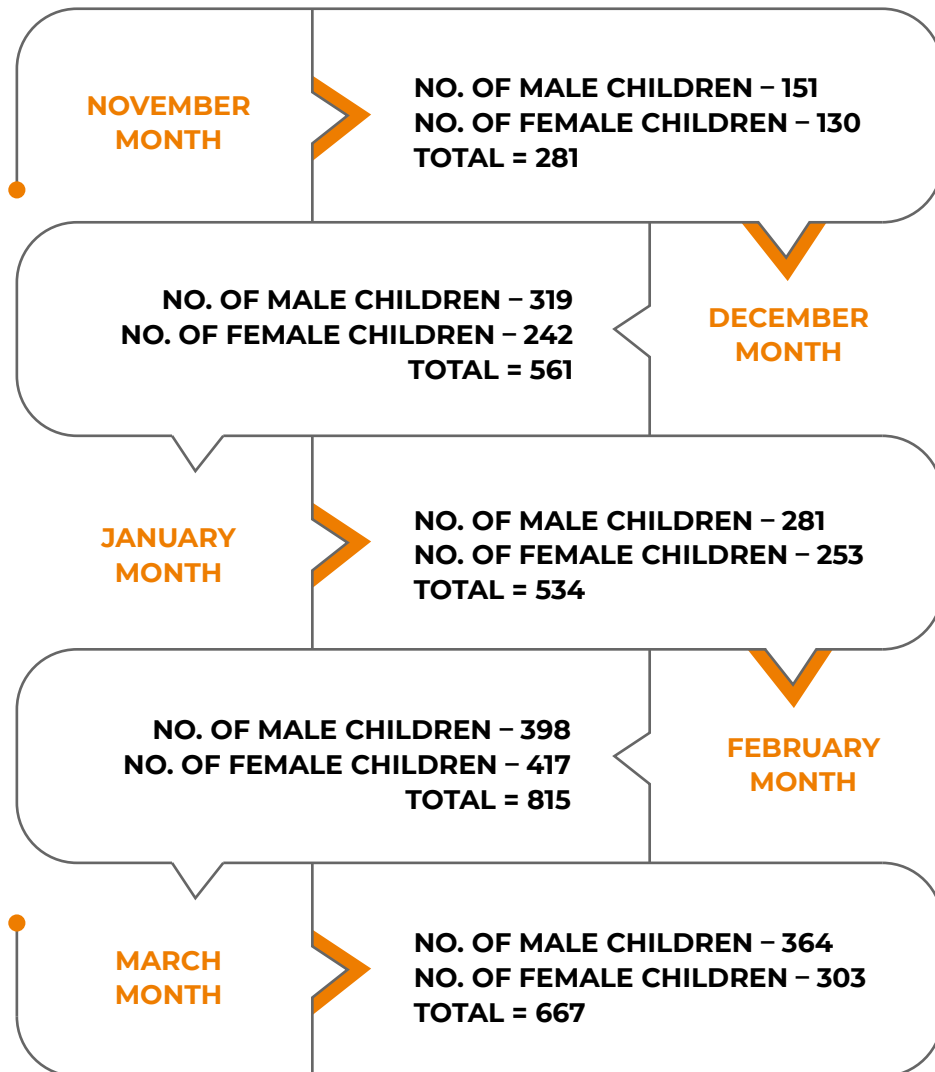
NOVEMBER MONTH

NO. OF MALE CHILDREN – 151
NO. OF FEMALE CHILDREN – 130
TOTAL = 281

NO. OF MALE CHILDREN – 319
NO. OF FEMALE CHILDREN – 242
TOTAL = 561

DECEMBER MONTH

JANUARY MONTH

NO. OF MALE CHILDREN – 281
NO. OF FEMALE CHILDREN – 253
TOTAL = 534

NO. OF MALE CHILDREN – 398
NO. OF FEMALE CHILDREN – 417
TOTAL = 815

FEBRUARY MONTH

MARCH MONTH

NO. OF MALE CHILDREN – 364
NO. OF FEMALE CHILDREN – 303
TOTAL = 667